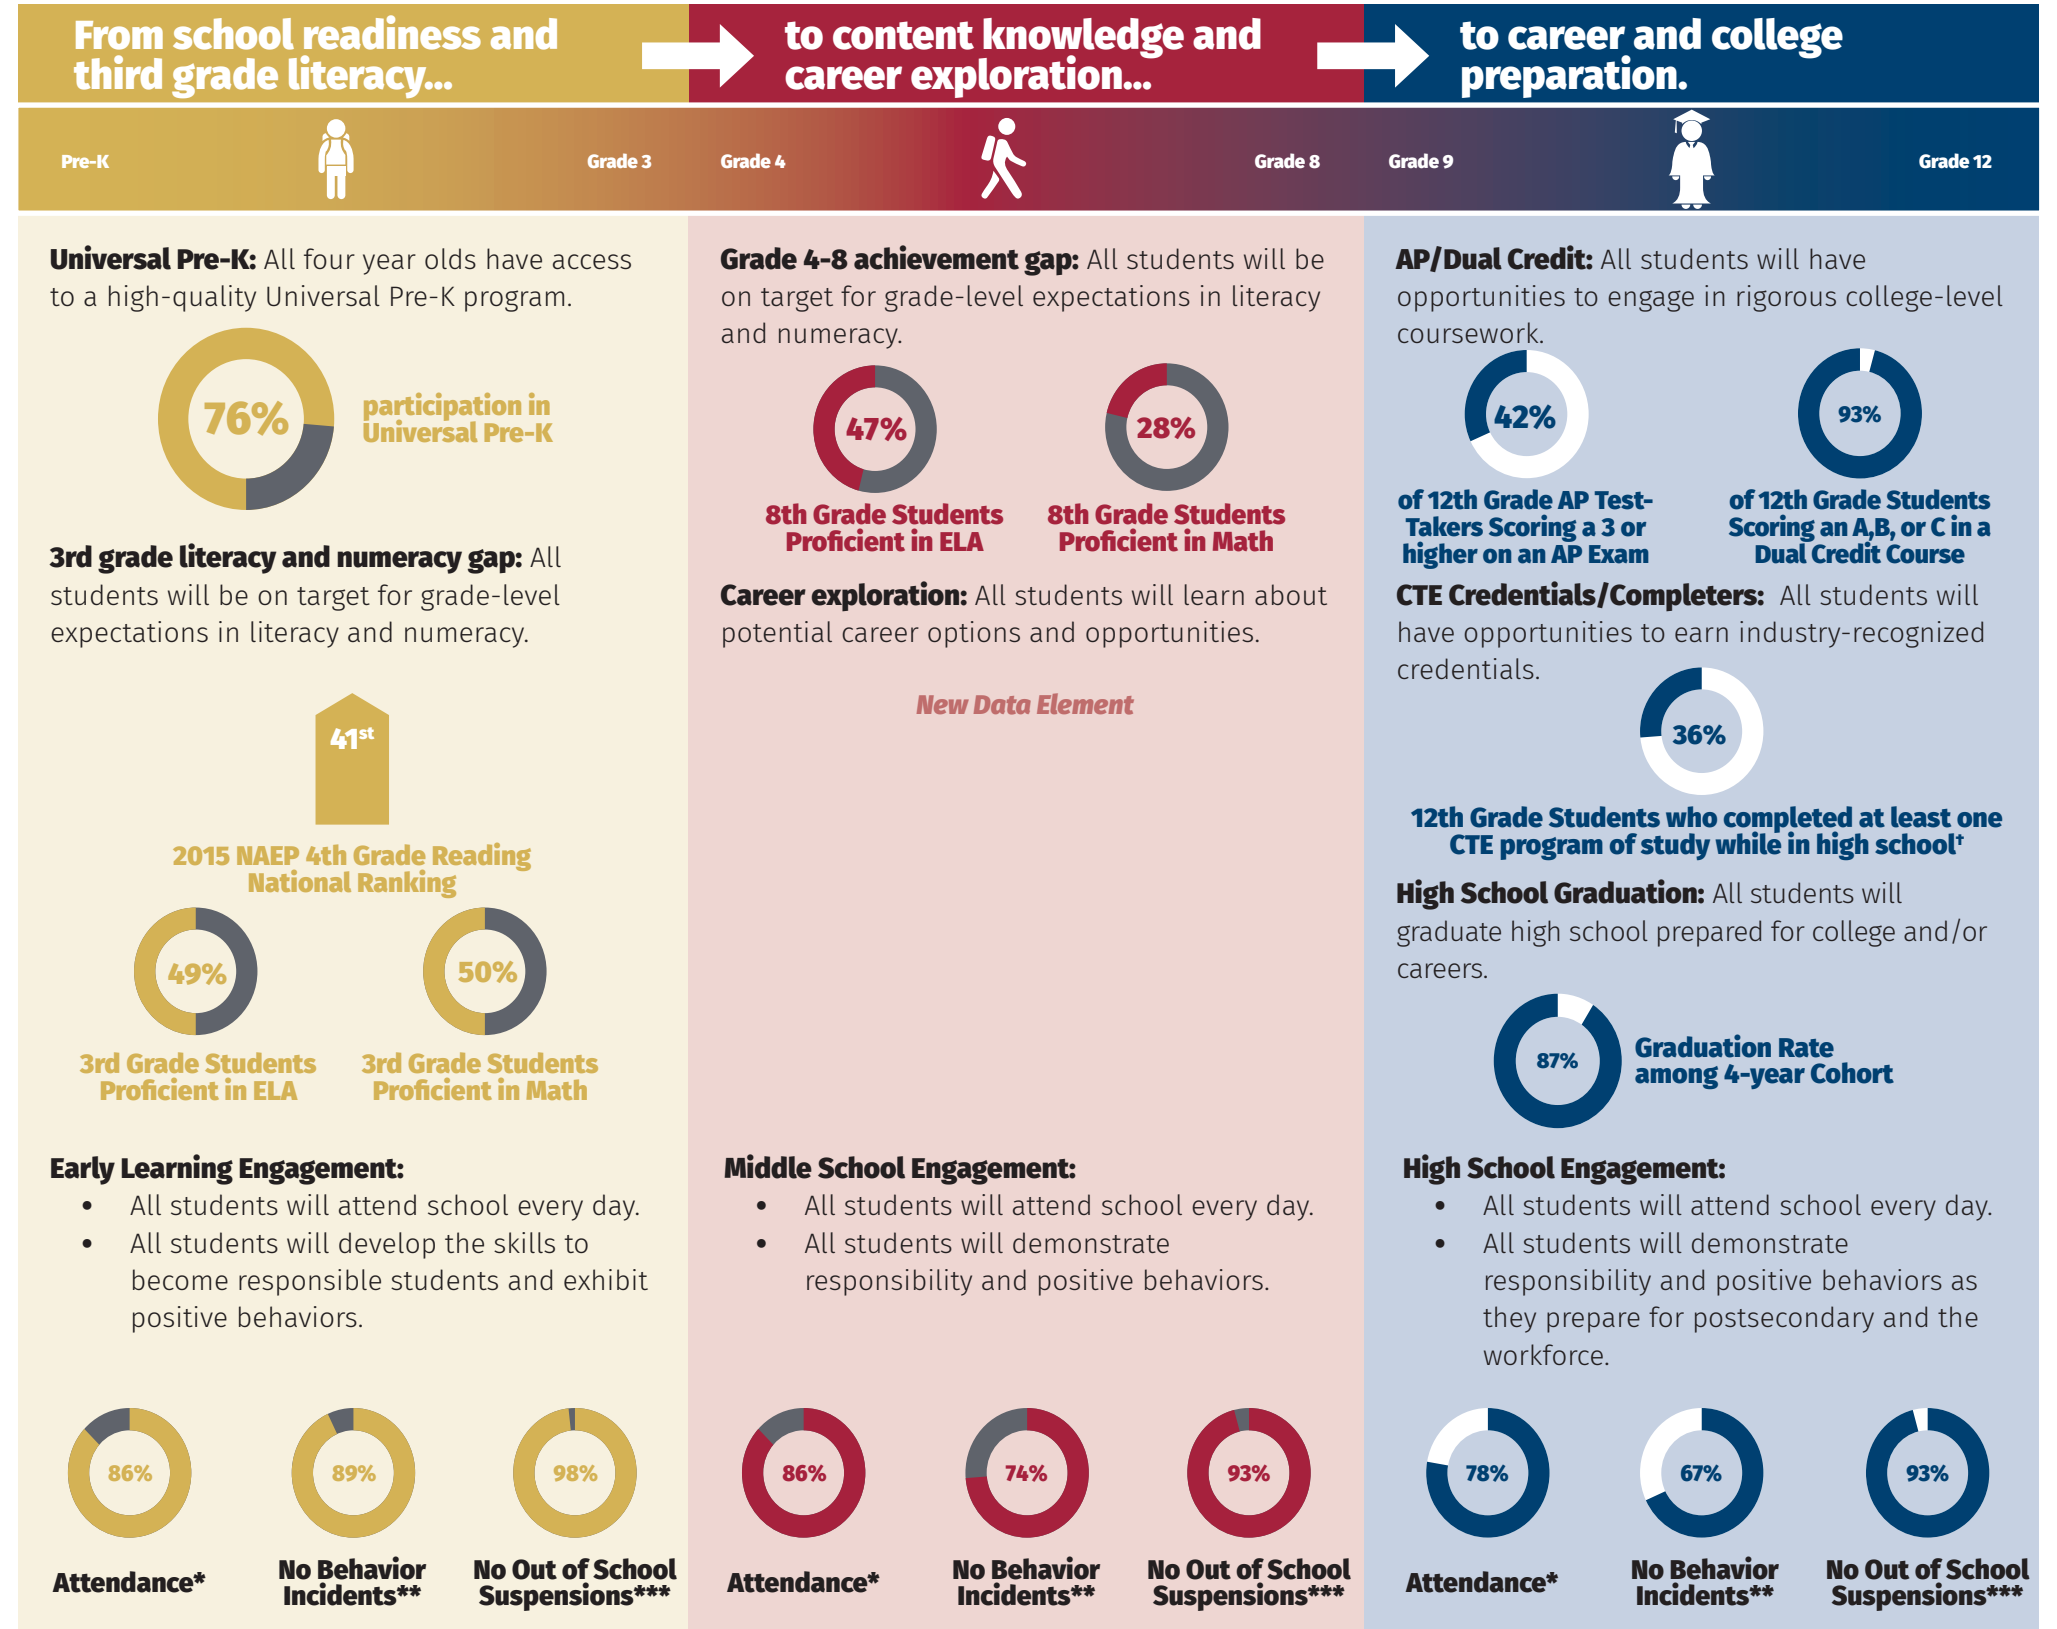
From school readiness and third grade literacy...

to content knowledge and career exploration...

to career and college preparation.

Pre-K

Grade 3

Grade 4

Grade 8

Grade 9

Grade 12

**Universal Pre-K:** All four year olds have access to a high-quality Universal Pre-K program.

76%

participation in Universal Pre-K

**3rd grade literacy and numeracy gap:** All students will be on target for grade-level expectations in literacy and numeracy.

$41^{st}$

2015 NAEP 4th Grade Reading National Ranking

49%

3rd Grade Students Proficient in ELA

50%

3rd Grade Students Proficient in Math

**Early Learning Engagement:**

- All students will attend school every day.
- All students will develop the skills to become responsible students and exhibit positive behaviors.

86%

Attendance*

89%

No Behavior Incidents**

98%

No Out of School Suspensions***

**Grade 4-8 achievement gap:** All students will be on target for grade-level expectations in literacy and numeracy.

47%

8th Grade Students Proficient in ELA

28%

8th Grade Students Proficient in Math

**Career exploration:** All students will learn about potential career options and opportunities.

New Data Element

**Middle School Engagement:**

- All students will attend school every day.
- All students will demonstrate responsibility and positive behaviors.

86%

Attendance*

74%

No Behavior Incidents**

93%

No Out of School Suspensions***

**AP/Dual Credit:** All students will have opportunities to engage in rigorous college-level coursework.

42%

of 12th Grade AP Test-Takers Scoring a 3 or higher on an AP Exam

93%

of 12th Grade Students Scoring an A,B, or C in a Dual Credit Course

**CTE Credentials/Completers:** All students will have opportunities to earn industry-recognized credentials.

36%

12th Grade Students who completed at least one CTE program of study while in high school†

**High School Graduation:** All students will graduate high school prepared for college and/or careers.

87%

Graduation Rate among 4-year Cohort

**High School Engagement:**

- All students will attend school every day.
- All students will demonstrate responsibility and positive behaviors as they prepare for postsecondary and the workforce.

78%

Attendance*

67%

No Behavior Incidents**

93%

No Out of School Suspensions***